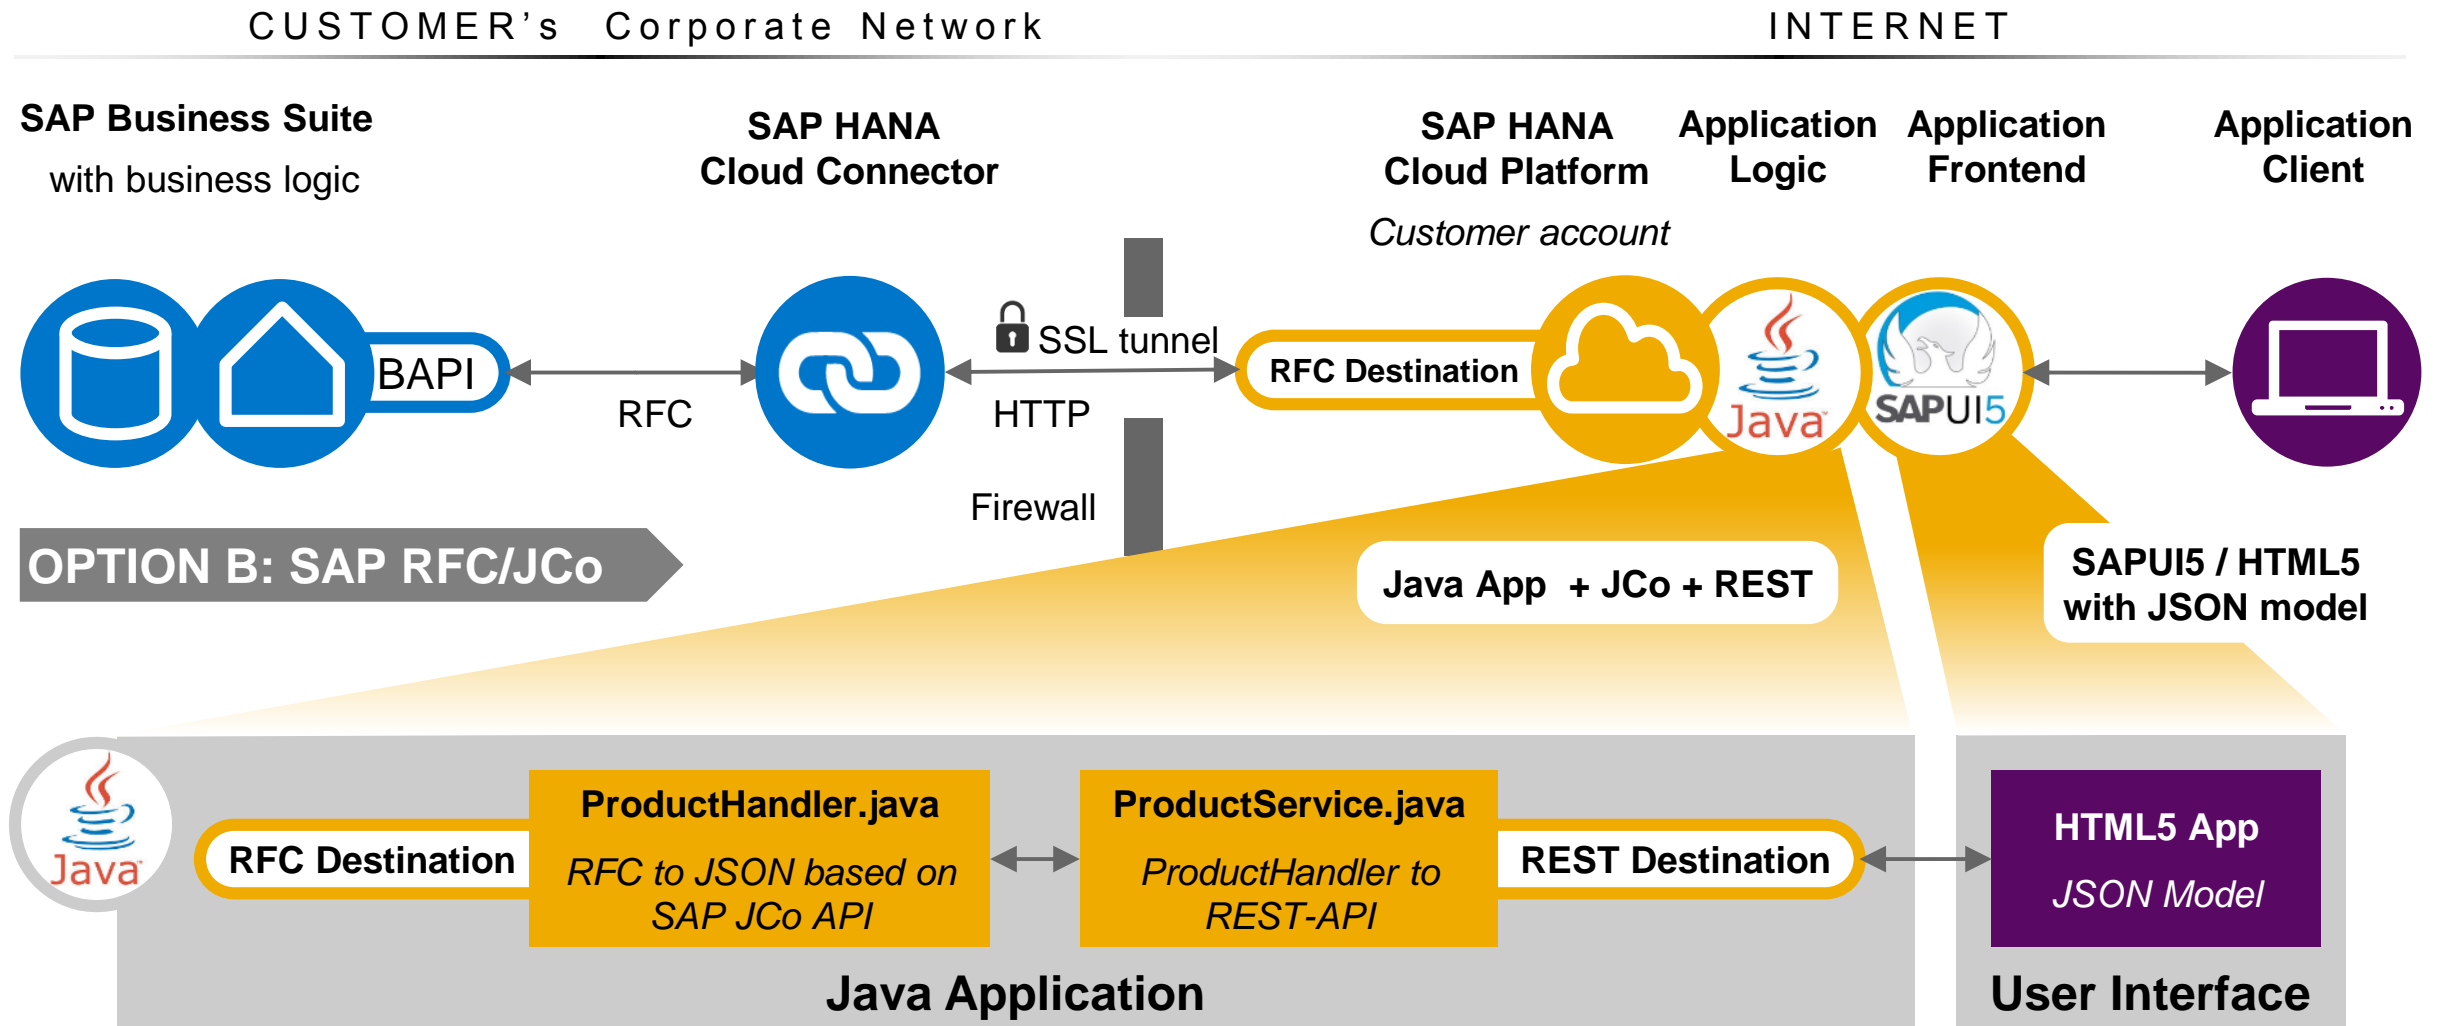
CUSTOMER's Corporate Network

INTERNET

SAP Business Suite
with business logic

SAP HANA
Cloud Connector

SAP HANA
Cloud Platform

Customer account

Application
Logic

Application
Frontend

Application
Client

BAPI

RFC

SSL tunnel

HTTP

Firewall

RFC Destination

Java

SAPUI5

OPTION B: SAP RFC/JCo

Java App + JCo + REST

SAPUI5 / HTML5
with JSON model

Java

RFC Destination

ProductHandler.java

RFC to JSON based on SAP JCo API

ProductService.java

ProductHandler to REST-API

REST Destination

HTML5 App

JSON Model

Java Application

User Interface